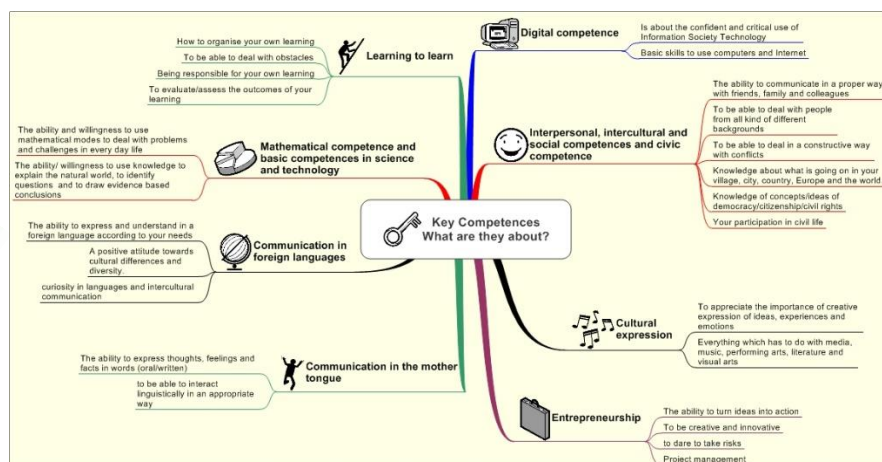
Key Competences
What are they about?

Learning to learn

How to organise your own learning

To be able to deal with obstacles

Being responsible for your own learning

To evaluate/assess the outcomes of your learning

Mathematical competence and basic competences in science and technology

The ability and willingness to use mathematical modes to deal with problems and challenges in every day life

The ability/ willingness to use knowledge to explain the natural world, to identify questions and to draw evidence based conclusions

Communication in foreign languages

The ability to express and understand in a foreign language according to your needs

A positive attitude towards cultural differences and diversity.

curiosity in languages and intercultural communication

Communication in the mother tongue

The ability to express thoughts, feelings and facts in words (oral/written)

to be able to interact linguistically in an appropriate way

Digital competence

Is about the confident and critical use of Information Society Technology

Basic skills to use computers and Internet

Interpersonal, intercultural and social competences and civic competence

The ability to communicate in a proper way with friends, family and colleagues

To be able to deal with people from all kind of different backgrounds

To be able to deal in a constructive way with conflicts

Knowledge about what is going on in your village, city, country, Europe and the world

Knowledge of concepts/ideas of democracy/citizenship/civil rights

Your participation in civil life

Cultural expression

To appreciate the importance of creative expression of ideas, experiences and emotions

Everything which has to do with media, music, performing arts, literature and visual arts

Entrepreneurship

The ability to turn ideas into action

To be creative and innovative

to dare to take risks

Project management